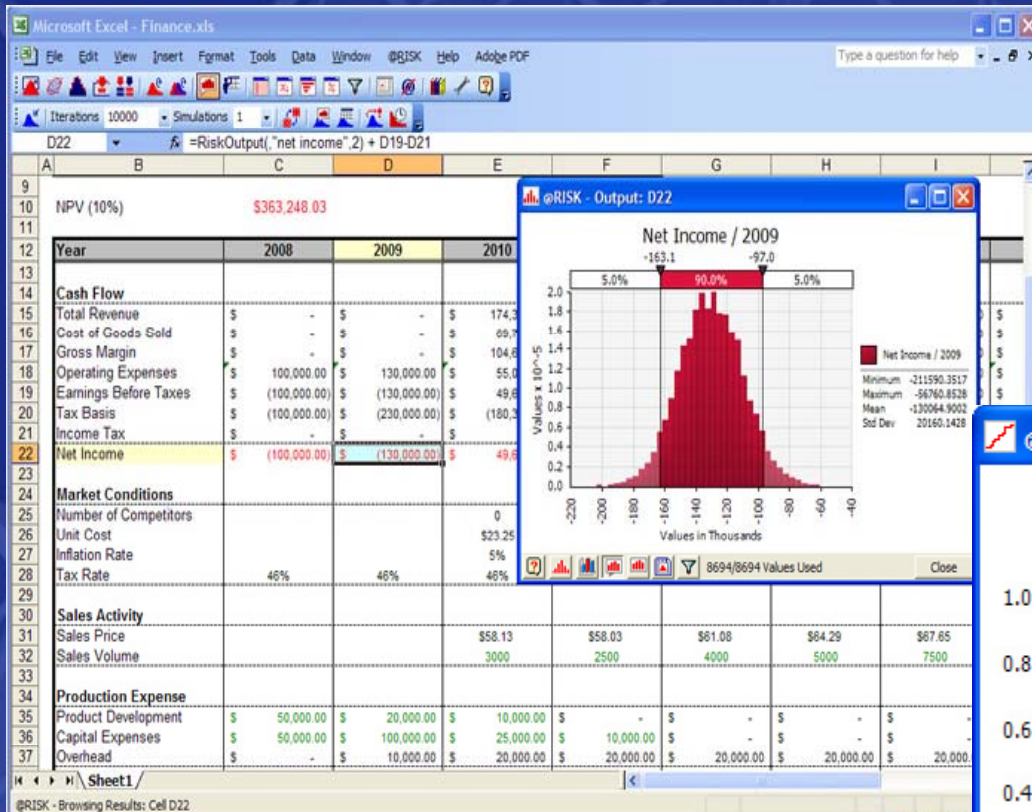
Microsoft Excel - Finance.xls

File Edit View Insert Format Tools Data Window @RISK Help Adobe PDF

Type a question for help

Iterations 10000 Simulations 1

D22 $f_x$ =RiskOutput(,"net income",2) + D19-D21

| | A | B | C | D | E | F | G | H | I |
|---|---|---|---|---|---|---|---|---|---|
| 9 | | | | | | | | | |
| 10 | | NPV (10%) | $363,248.03 | | | | | | |
| 11 | | | | | | | | | |
| 12 | | Year | 2008 | 2009 | 2010 | | | | |
| 13 | | | | | | | | | |
| 14 | | Cash Flow | | | | | | | |
| 15 | | Total Revenue | $ - | $ - | $ 174,3 | | | | $ |
| 16 | | Cost of Goods Sold | $ - | $ - | $ 69,7 | | | | $ |
| 17 | | Gross Margin | $ - | $ - | $ 104,6 | | | | $ |
| 18 | | Operating Expenses | $ 100,000.00 | $ 130,000.00 | $ 55,0 | | | | $ |
| 19 | | Earnings Before Taxes | $ (100,000.00) | $ (130,000.00) | $ 49,6 | | | | $ |
| 20 | | Tax Basis | $ (100,000.00) | $ (230,000.00) | $ (180,3 | | | | $ |
| 21 | | Income Tax | $ - | $ - | $ | | | | |
| 22 | | Net Income | $ (100,000.00) | $ (130,000.00) | $ 49,6 | | | | |
| 23 | | | | | | | | | |
| 24 | | Market Conditions | | | | | | | |
| 25 | | Number of Competitors | | | 0 | | | | |
| 26 | | Unit Cost | | | $23.25 | | | | |
| 27 | | Inflation Rate | | | 5% | | | | |
| 28 | | Tax Rate | 46% | 46% | 46% | | | | |
| 29 | | | | | | | | | |
| 30 | | Sales Activity | | | | | | | |
| 31 | | Sales Price | | | $58.13 | $58.03 | $61.08 | $64.29 | $67.65 |
| 32 | | Sales Volume | | | 3000 | 2500 | 4000 | 5000 | 7500 |
| 33 | | | | | | | | | |
| 34 | | Production Expense | | | | | | | |
| 35 | | Product Development | $ 50,000.00 | $ 20,000.00 | $ 10,000.00 | $ - | $ - | $ - | $ - |
| 36 | | Capital Expenses | $ 50,000.00 | $ 100,000.00 | $ 25,000.00 | $ 10,000.00 | $ - | $ - | $ - |
| 37 | | Overhead | $ - | $ 10,000.00 | $ 20,000.00 | $ 20,000.00 | $ 20,000.00 | $ 20,000.00 | $ 20,000. |

Sheet1

@RISK - Browsing Results: Cell D22

@RISK - Output: D22

Net Income / 2009

-163.1 -97.0

5.0% 90.0% 5.0%

2.0 1.8 1.6 1.4 1.2 1.0 0.8 0.6 0.4 0.2 0.0

Values x 10^-5

-220 -200 -180 -160 -140 -120 -100 -80 -60 -40

Values in Thousands

Net Income / 2009

Minimum -211590.3517
Maximum -56760.8528
Mean -130064.9002
Std Dev 20160.1428

8694/8694 Values Used

Close

1.0

0.8

0.6

0.4